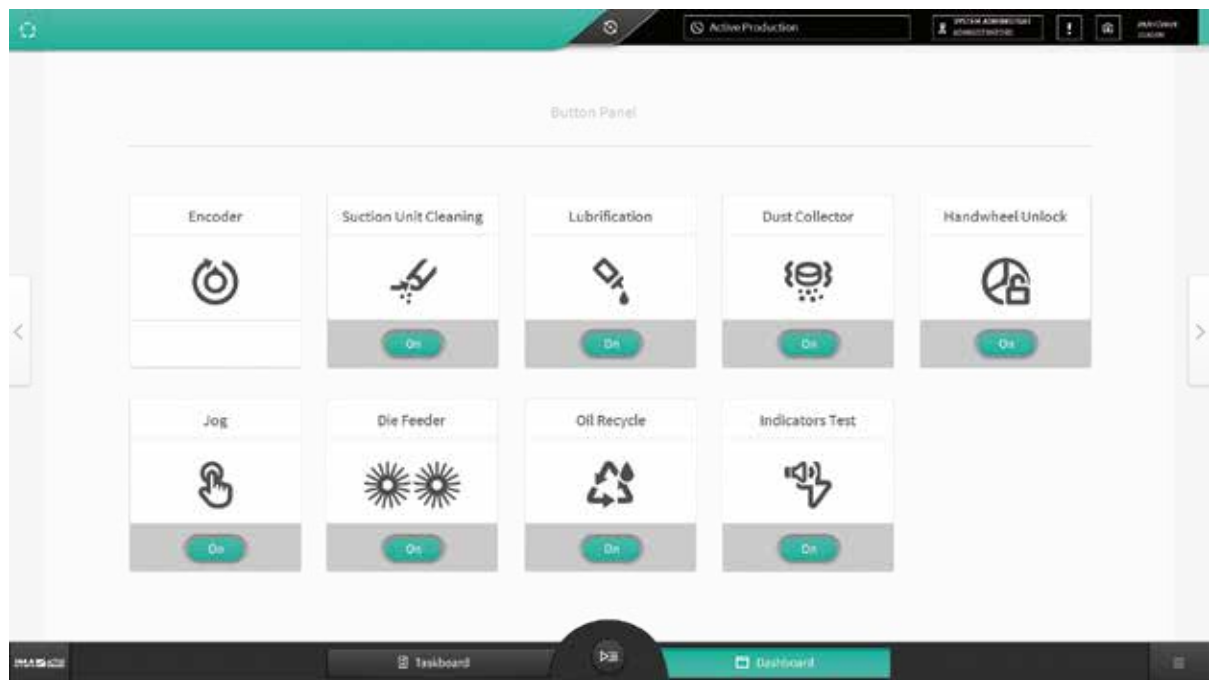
Active Production

SYSTEM ADMINISTRATOR
ADMINISTRATOR

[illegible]

Button Panel

Encoder

Suction Unit Cleaning

On

Lubrification

On

Dust Collector

On

Handwheel Unlock

On

Jog

On

Die Feeder

On

Oil Recycle

On

Indicators Test

On

IMA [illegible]

Taskboard

Dashboard